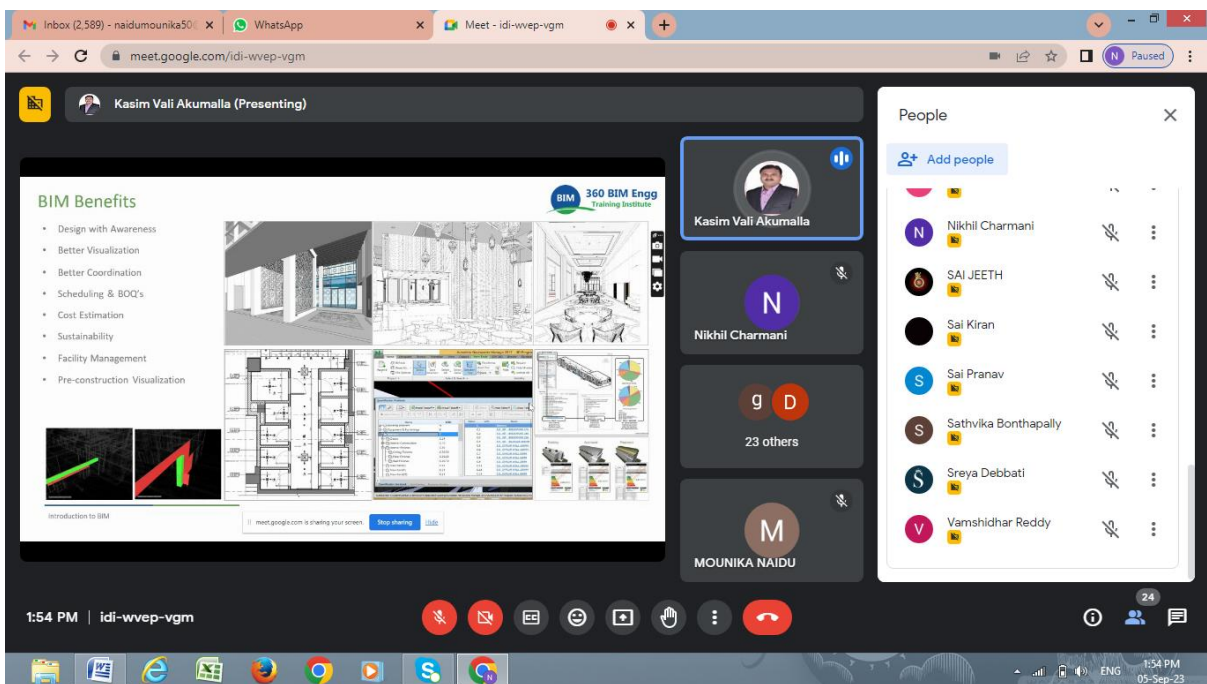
Inbox (2,589) - naidumounika50 ×
WhatsApp ×
Meet - idi-wvep-vgm ×
meet.google.com/idi-wvep-vgm
N Paused

Kasim Vali Akumalla (Presenting)

BIM Benefits
360 BIM Engg
Training Institute
• Design with Awareness
• Better Visualization
• Better Coordination
• Scheduling & BOQ's
• Cost Estimation
• Sustainability
• Facility Management
• Pre-construction Visualization
Introduction to BIM
meet.google.com is sharing your screen. Stop sharing Hide

Kasim Vali Akumalla
N
Nikhil Charmani
g D
23 others
M
MOUNIKA NAIDU

People
Add people
Nikhil Charmani
SAI JEETH
Sai Kiran
Sai Pranav
Sathvika Bonthapally
Sreya Debbati
Vamshidhar Reddy

1:54 PM | idi-wvep-vgm
24

ENG 1:54 PM
05-Sep-23